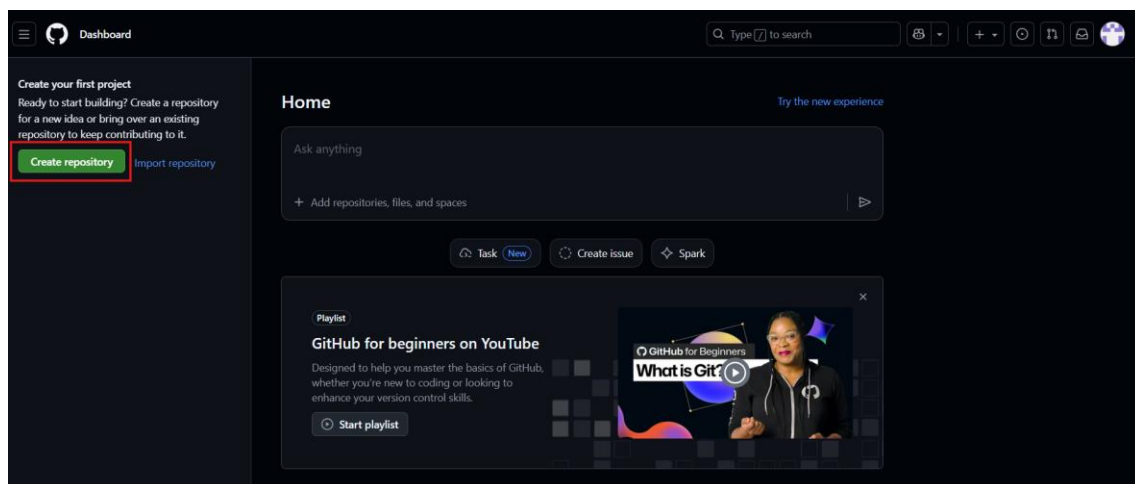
Dashboard

Type / to search

Create your first project
Ready to start building? Create a repository for a new idea or bring over an existing repository to keep contributing to it.

Create repository Import repository

Home

Try the new experience

Ask anything

+ Add repositories, files, and spaces

Task New Create issue Spark

×

Playlist

GitHub for beginners on YouTube

Designed to help you master the basics of GitHub, whether you're new to coding or looking to enhance your version control skills.

Start playlist

GitHub for Beginners
What is Git?